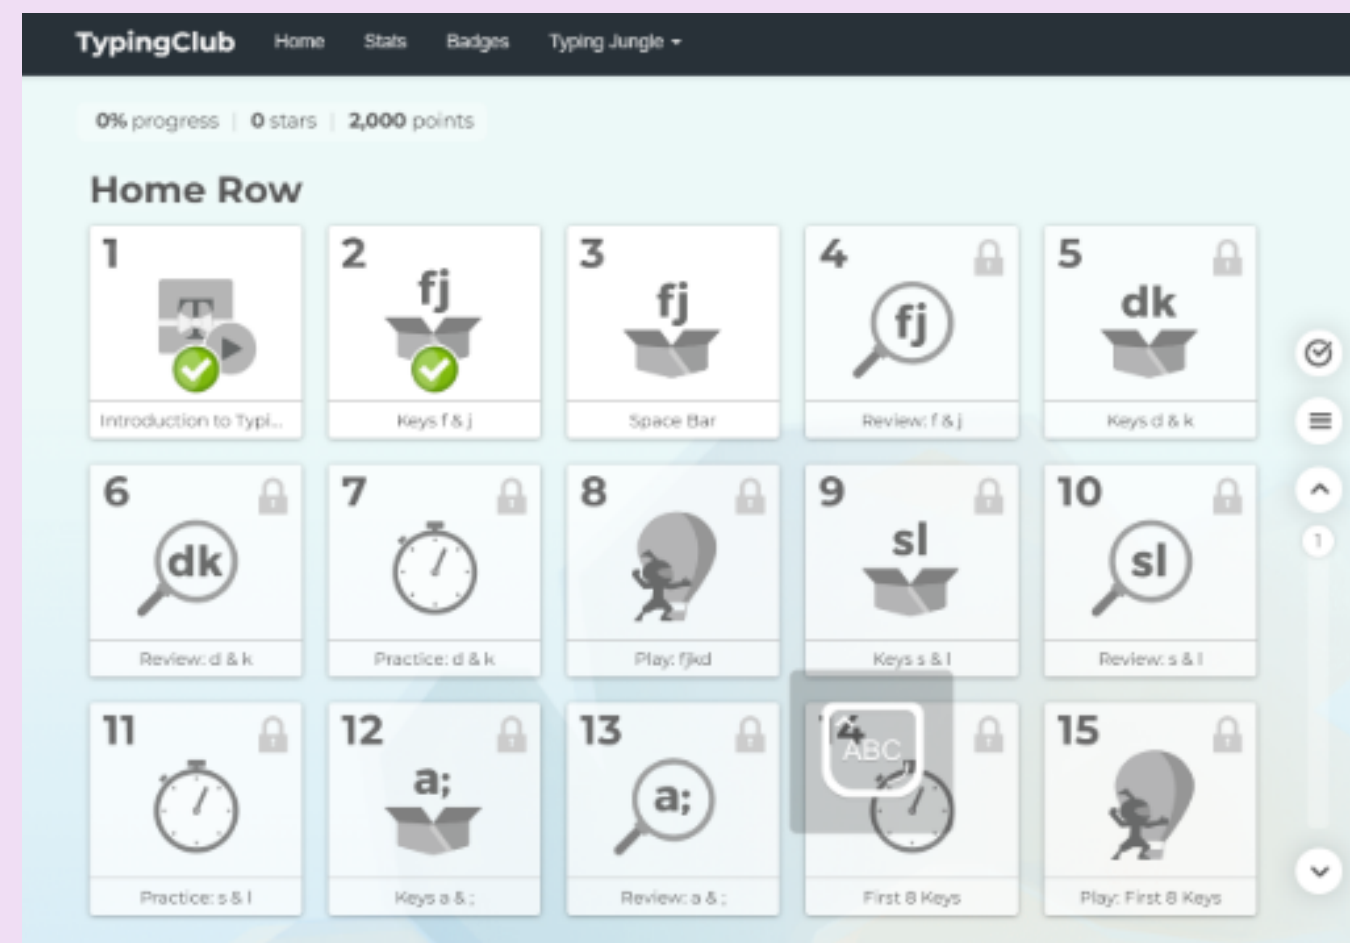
TypingClub Home Stats Badges Typing Jungle

0% progress | 0 stars | 2,000 points

Home Row

1
T
Introduction to Typi...

2
fj
Keys f & j

3
fj
Space Bar

4
fj
Review: f & j

5
dk
Keys d & k

6
dk
Review: d & k

7
Practice: d & k

8
Play: fjkd

9
sl
Keys s & l

10
sl
Review: s & l

11
Practice: s & l

12
a;
Keys a & ;

13
a;
Review: a & ;

14
ABC
First 8 Keys

15
Play: First 8 Keys

1